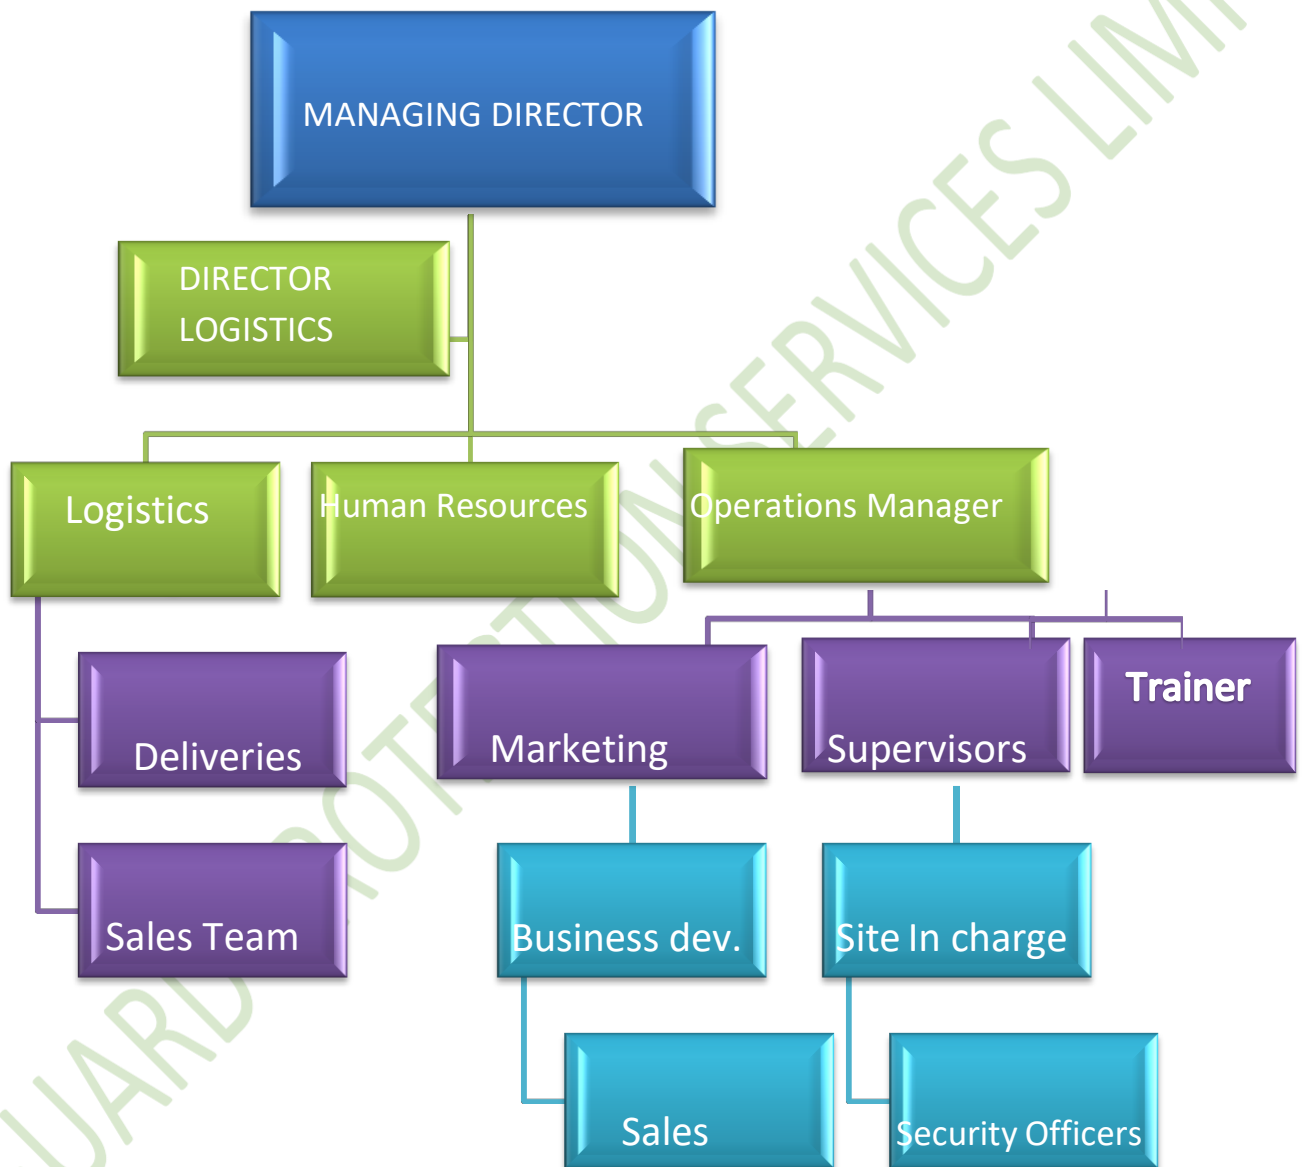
MANAGING DIRECTOR

DIRECTOR LOGISTICS

Logistics

Human Resources

Operations Manager

Deliveries

Marketing

Supervisors

Trainer

Sales Team

Business dev.

Site In charge

Sales

Security Officers

UARD PROTECTION SERVICES LIMI